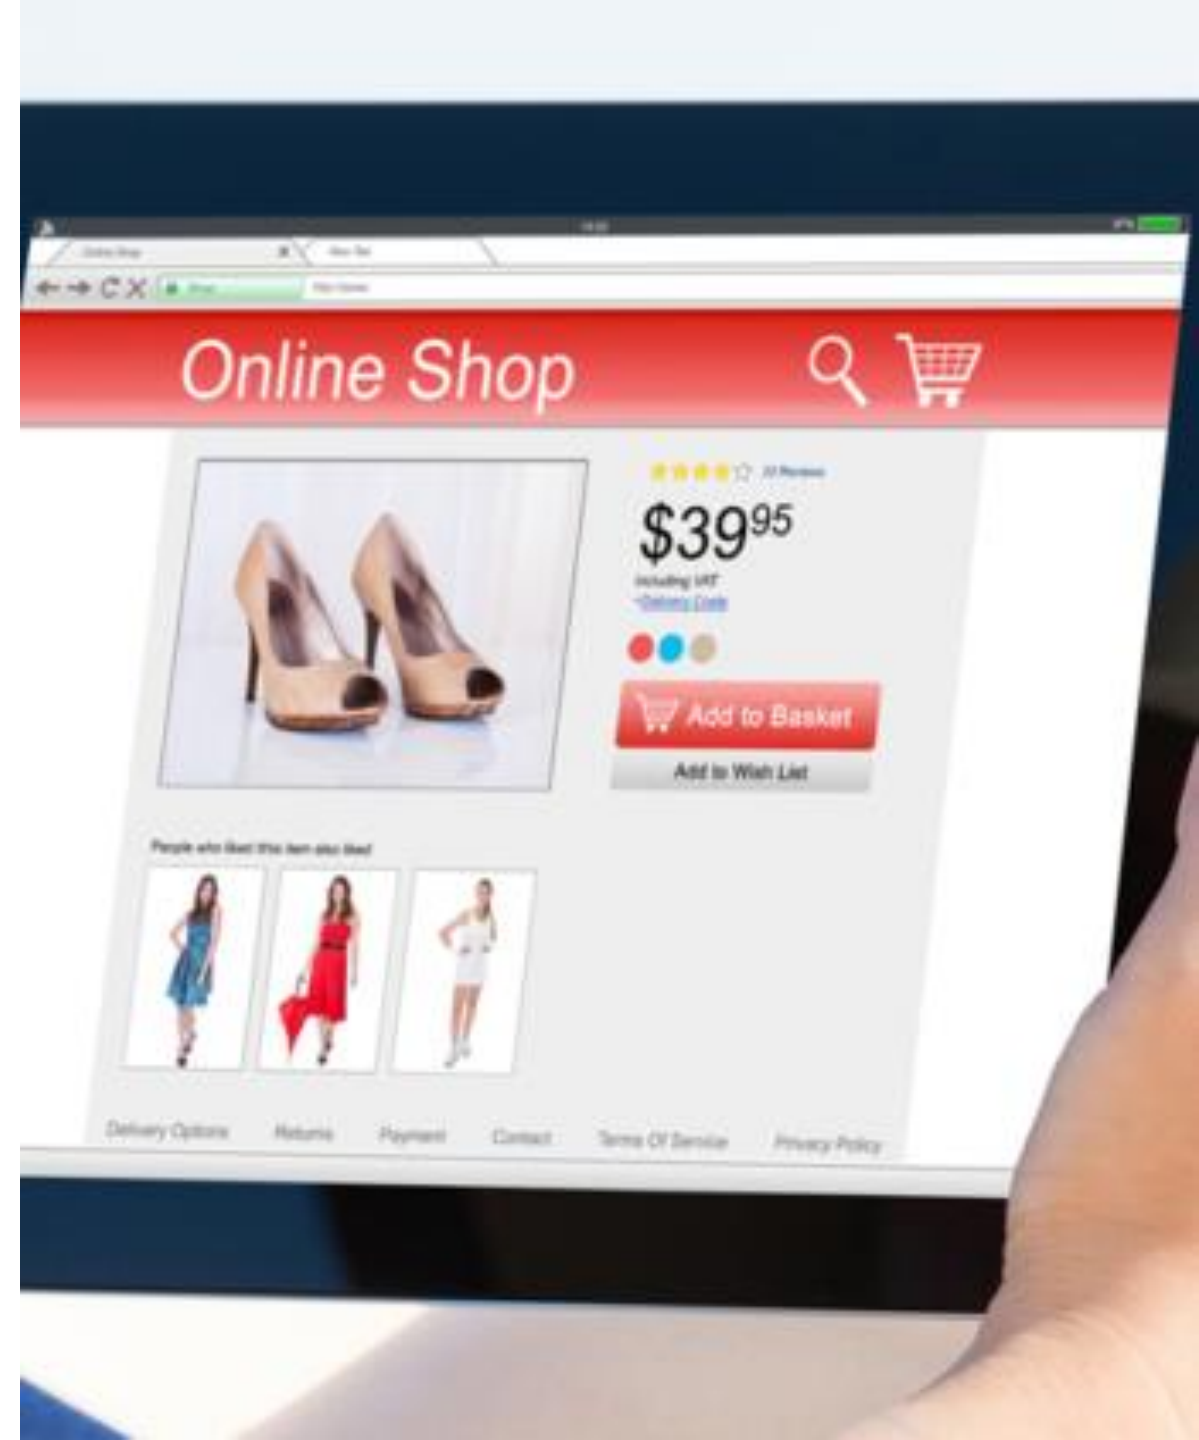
Online Shop
New Tab
Online Shop

$39^{95}$
Including VAT
+Delivery Costs
Add to Basket
Add to Wish List

People who liked this item also liked

Delivery Options Returns Payment Contact Terms Of Service Privacy Policy